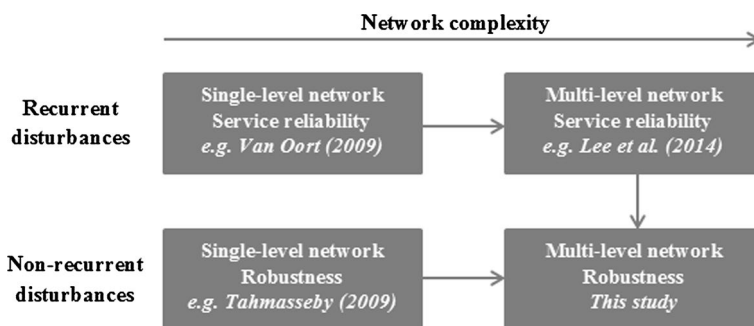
Network complexity

Recurrent disturbances

Single-level network
Service reliability
e.g. Van Oort (2009)

Multi-level network
Service reliability
e.g. Lee et al. (2014)

Non-recurrent disturbances

Single-level network
Robustness
e.g. Tahmasseby (2009)

Multi-level network
Robustness
This study